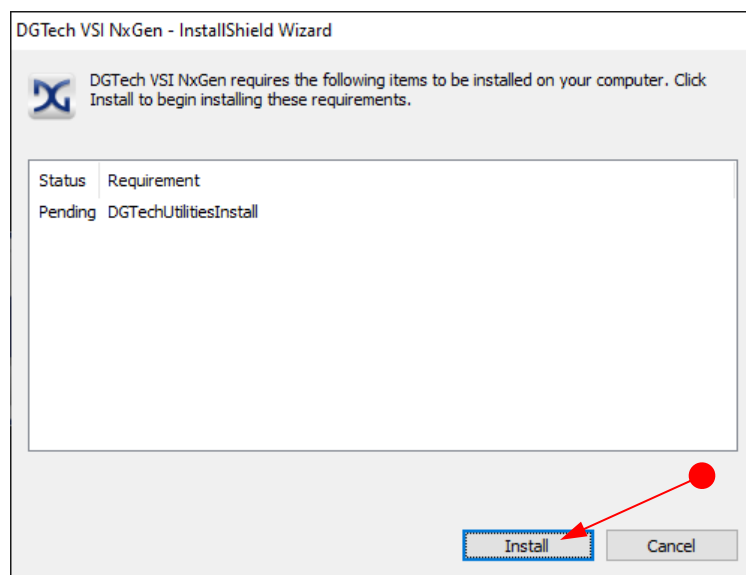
DGTech VSI NxGen - InstallShield Wizard

DGTech VSI NxGen requires the following items to be installed on your computer. Click Install to begin installing these requirements.

| Status | Requirement |
|---|---|
| Pending | DGTechUtilitiesInstall |

Install

Cancel